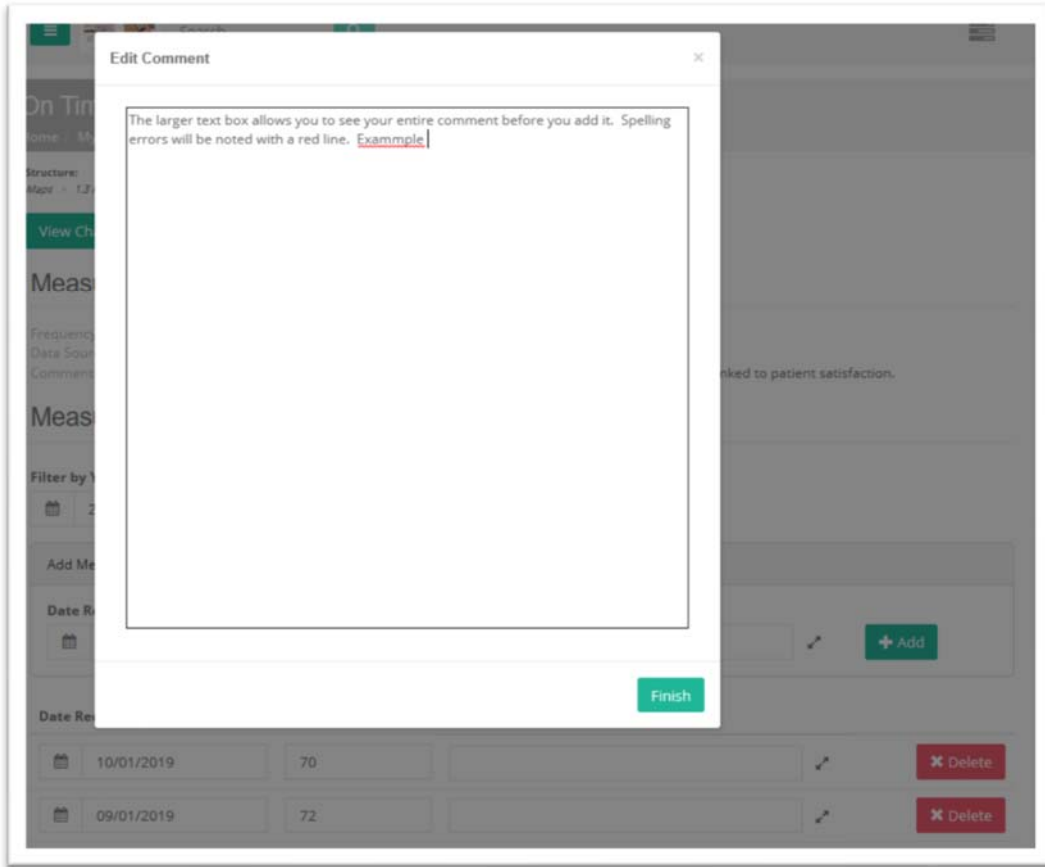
Search

Edit Comment

×

The larger text box allows you to see your entire comment before you add it. Spelling errors will be noted with a red line. Exammple

Finish

On Tim
Home Me

Structure:
Maps 1.1

View Ch

Meas

Frequency
Data Sour
Comments

nked to patient satisfaction.

Meas

Filter by Y

2

Add Me

Date Re

Add

Date Re

10/01/2019 | 70 | Delete

09/01/2019 | 72 | Delete